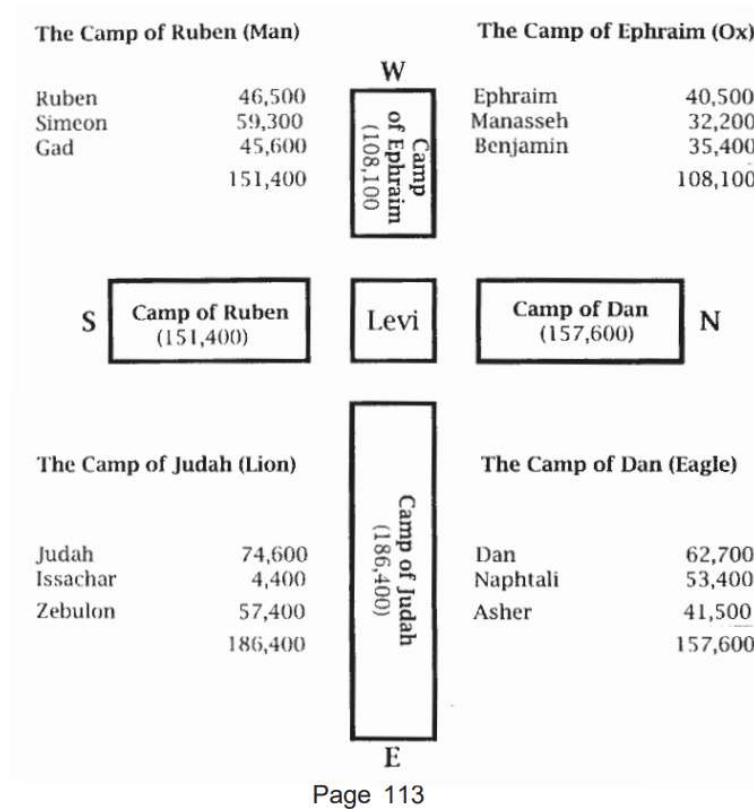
The Camp of Ruben (Man)

| | |
|---|---|
| Ruben | 46,500 |
| Simeon | 59,300 |
| Gad | 45,600 |
| | 151,400 |

W

Camp of Ephraim (108,100)

The Camp of Ephraim (Ox)

| | |
|---|---|
| Ephraim | 40,500 |
| Manasseh | 32,200 |
| Benjamin | 35,400 |
| | 108,100 |

S

Camp of Ruben (151,400)

Levi

Camp of Dan (157,600)

N

The Camp of Judah (Lion)

| | |
|---|---|
| Judah | 74,600 |
| Issachar | 4,400 |
| Zebulon | 57,400 |
| | 186,400 |

Camp of Judah (186,400)

The Camp of Dan (Eagle)

| | |
|---|---|
| Dan | 62,700 |
| Naphtali | 53,400 |
| Asher | 41,500 |
| | 157,600 |

E

Page 113